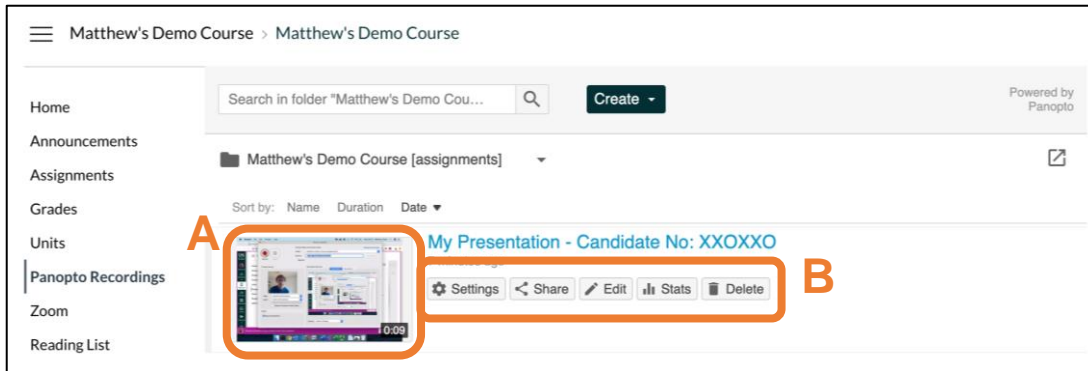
Matthew's Demo Course > Matthew's Demo Course

Home
Announcements
Assignments
Grades
Units
Panopto Recordings
Zoom
Reading List

Search in folder "Matthew's Demo Cou...

Create

Powered by Panopto

Matthew's Demo Course [assignments]

Sort by: Name Duration Date

A

My Presentation - Candidate No: XXOXXO

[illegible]

Settings Share Edit Stats Delete

B

0:09